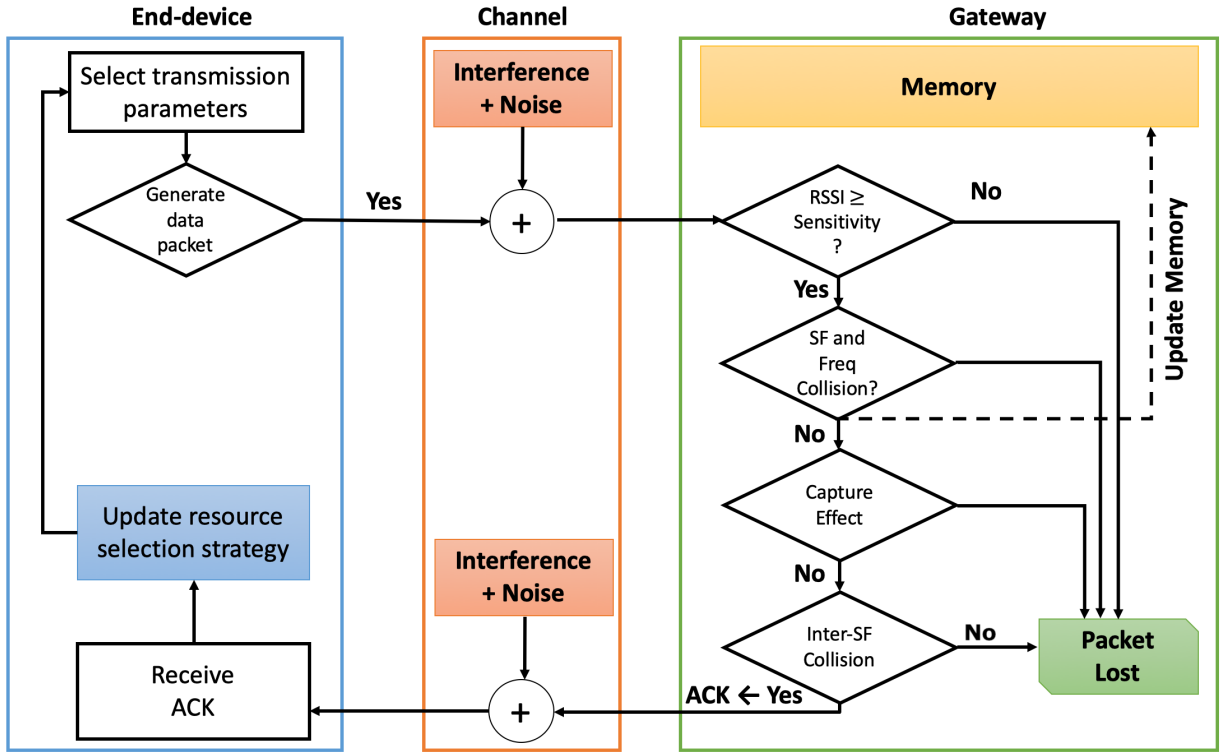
End-device

Channel

Gateway

Select transmission parameters

Interference + Noise

Memory

Generate data packet

Yes

+

RSSI ≥ Sensitivity ?

No

Update Memory

Yes

SF and Freq Collision?

No

Capture Effect

Update resource selection strategy

Interference + Noise

No

Inter-SF Collision

No

Packet Lost

Receive ACK

+

ACK ← Yes